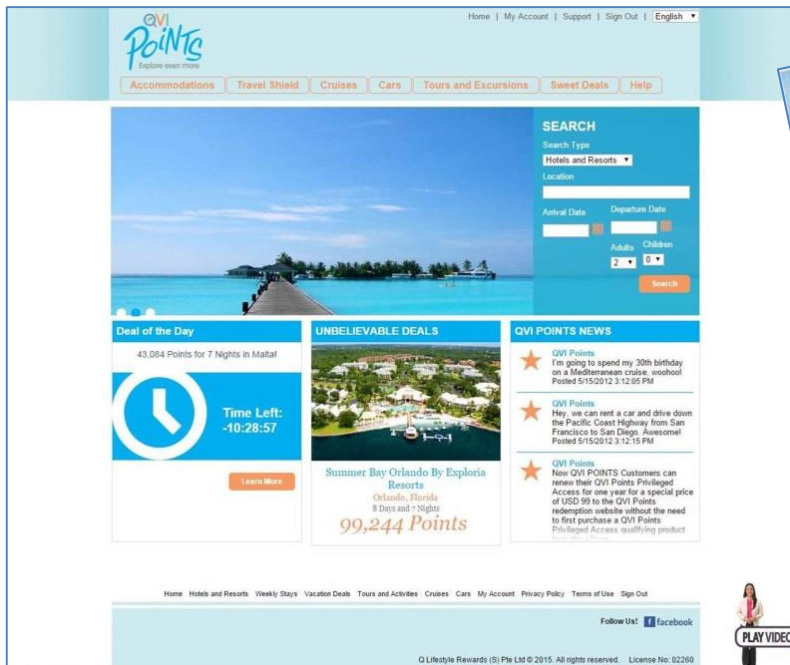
QVI Points
Explore even more

Home | My Account | Support | Sign Out | English

Accommodations | Travel Shield | Cruises | Cars | Tours and Excursions | Sweet Deals | Help

SEARCH
Search Type
Hotels and Resorts
Location
Arrival Date
Departure Date
Adults Children
2 0
Search

Deal of the Day
43,084 Points for 7 Nights in Malta!
Time Left:
-10:28:57
Learn More

UNBELIEVABLE DEALS
Summer Bay Orlando By Exploria Resorts
Orlando, Florida
8 Days and 7 Nights
99,244 Points

QVI POINTS NEWS
QVI Points
I'm going to spend my 30th birthday on a Mediterranean cruise, woohoo!
Posted 5/15/2012 3:12:05 PM

QVI Points
Hey, we can rent a car and drive down the Pacific Coast Highway from San Francisco to San Diego. Awesome!
Posted 5/15/2012 3:12:15 PM

QVI Points
Now QVI POINTS Customers can renew their QVI Points Privileged Access for one year for a special price of USD 99 to the QVI Points redemption website without the need to first purchase a QVI Points Privileged Access qualifying product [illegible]

Home Hotels and Resorts Weekly Stays Vacation Deals Tours and Activities Cruises Cars My Account Privacy Policy Terms of Use Sign Out

Follow Us! facebook

Q Lifestyle Rewards (S) Pte Ltd © 2015. All rights reserved. License No: 02260

PLAY VIDEO